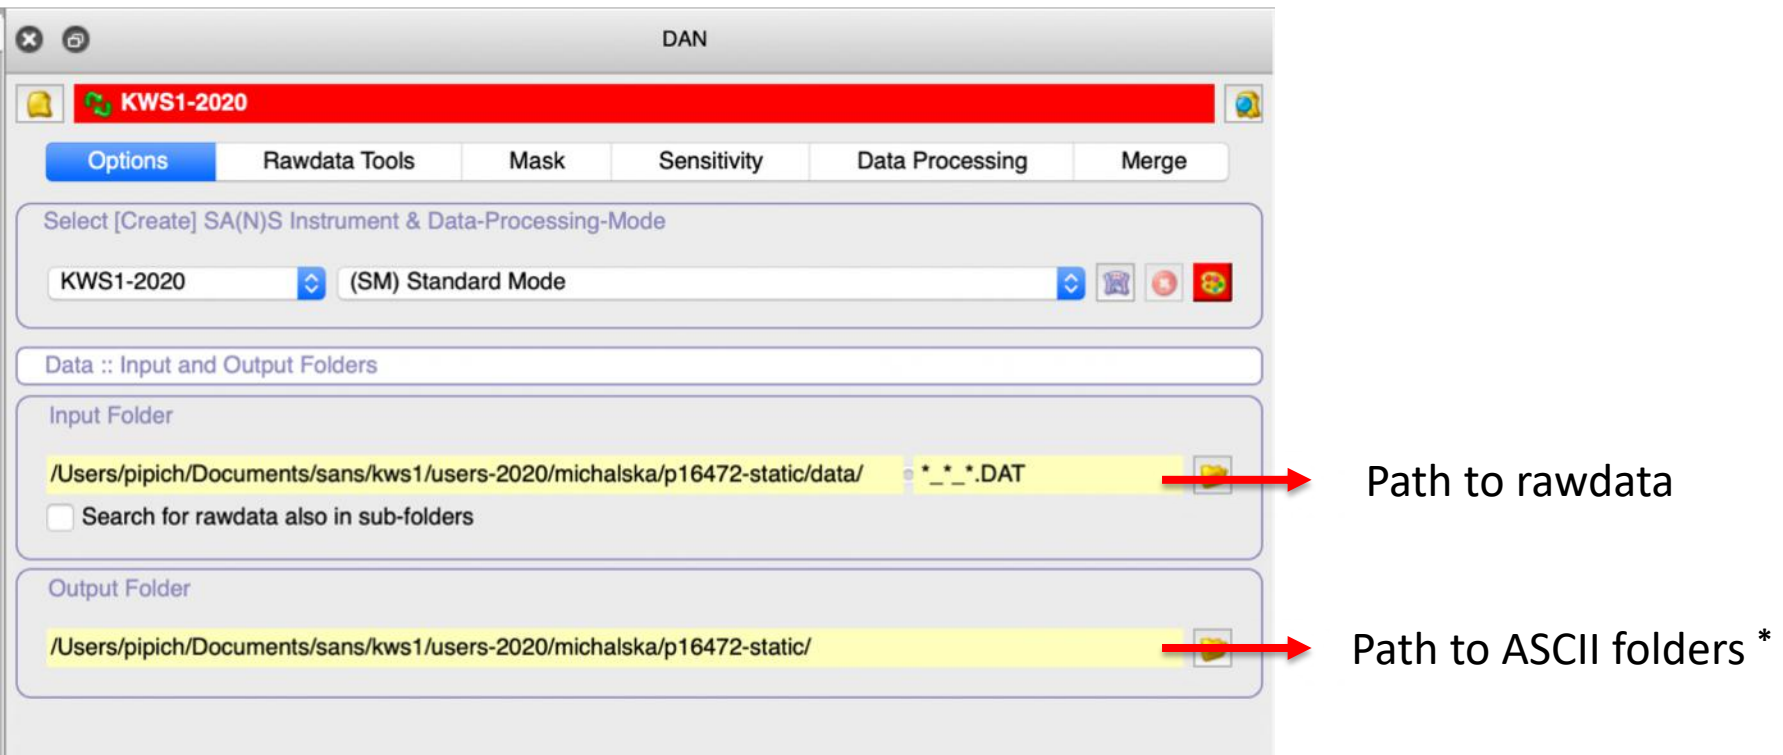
DAN

KWS1-2020

Options | Rawdata Tools | Mask | Sensitivity | Data Processing | Merge

Select [Create] SA(N)S Instrument & Data-Processing-Mode

KWS1-2020

(SM) Standard Mode

Data :: Input and Output Folders

Input Folder

/Users/pipich/Documents/sans/kws1/users-2020/michalska/p16472-static/data/

*_*_*.DAT

Search for rawdata also in sub-folders

Path to rawdata

Output Folder

/Users/pipich/Documents/sans/kws1/users-2020/michalska/p16472-static/

Path to ASCII folders *